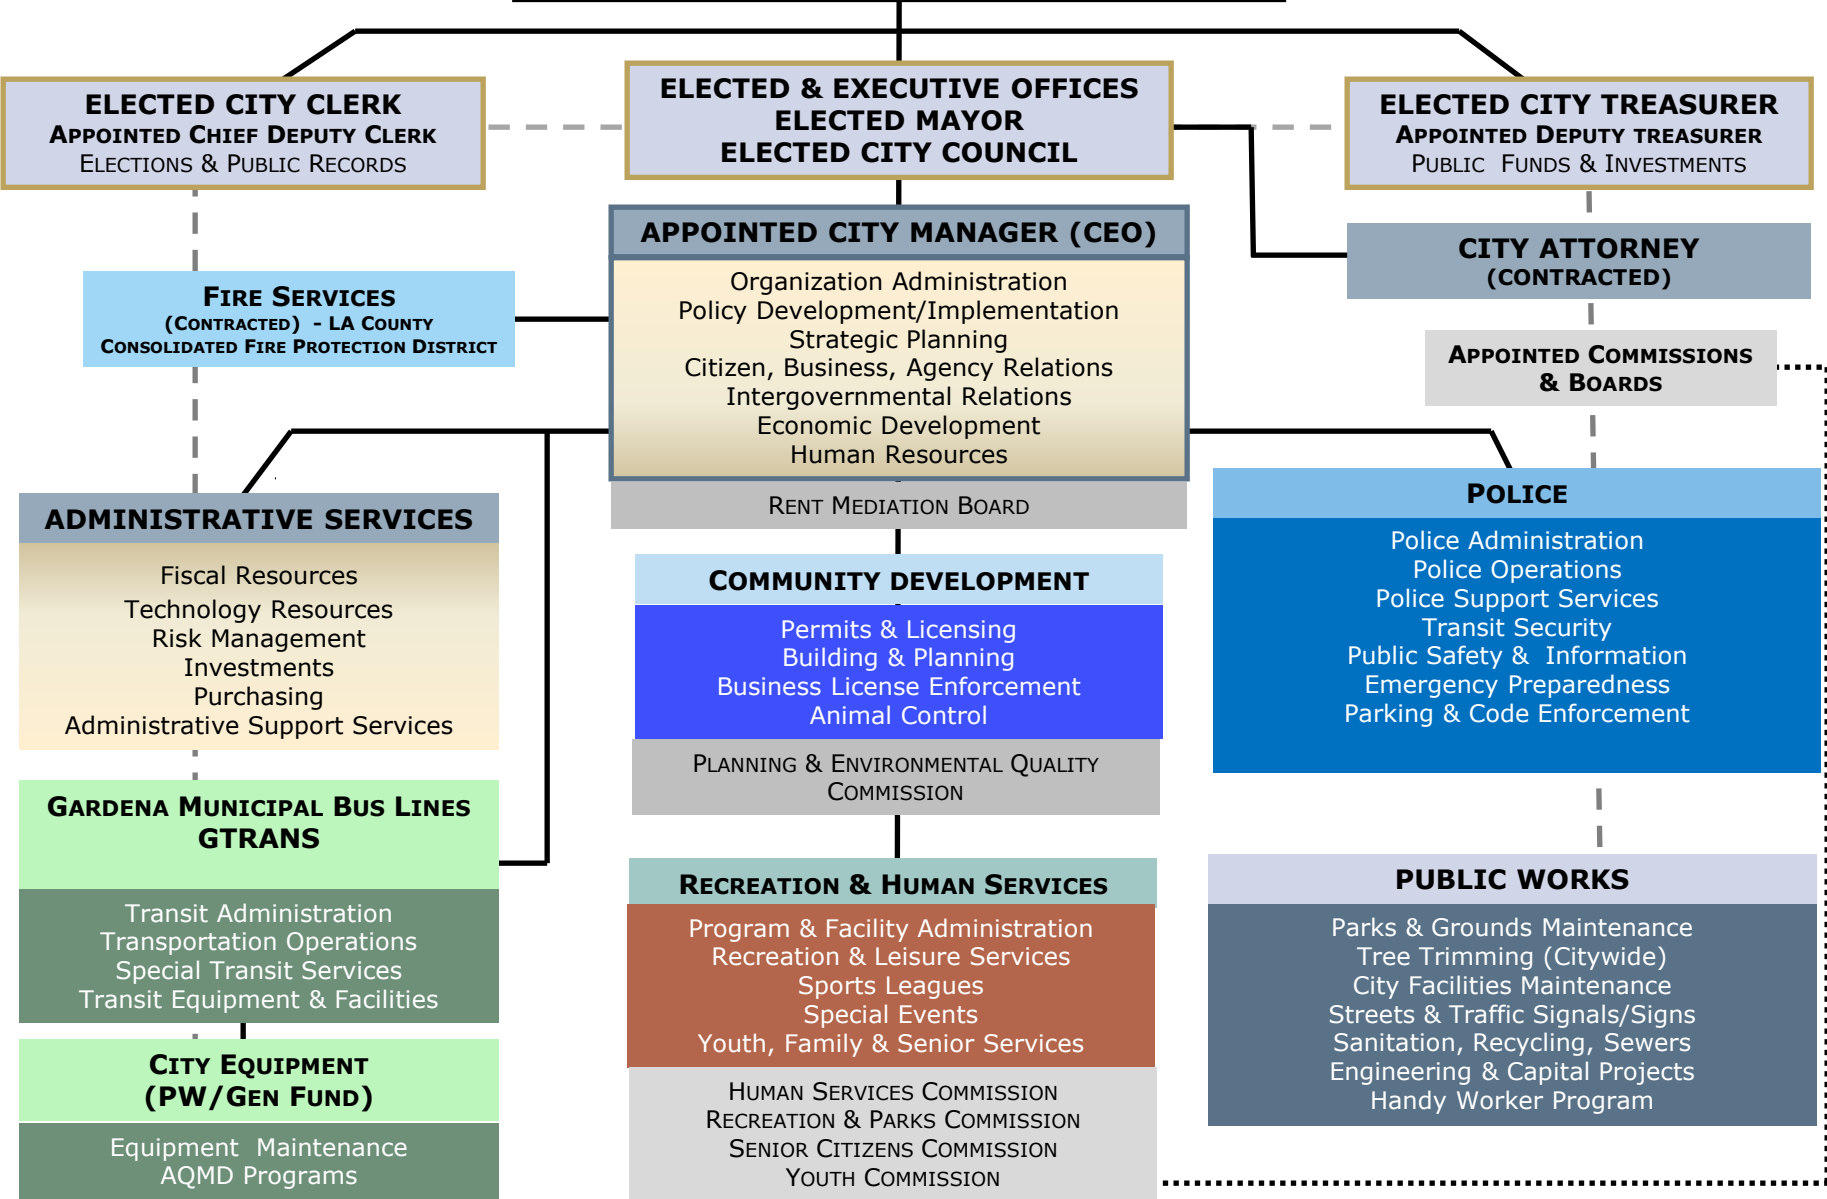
ELECTED CITY CLERK
Appointed Chief Deputy Clerk
Elections & Public Records

ELECTED & EXECUTIVE OFFICES
ELECTED MAYOR
ELECTED CITY COUNCIL

ELECTED CITY TREASURER
Appointed Deputy treasurer
Public Funds & Investments

APPOINTED CITY MANAGER (CEO)
Organization Administration
Policy Development/Implementation
Strategic Planning
Citizen, Business, Agency Relations
Intergovernmental Relations
Economic Development
Human Resources

Rent Mediation Board

CITY ATTORNEY
(CONTRACTED)

Fire Services
(Contracted) - LA County
Consolidated Fire Protection District

Appointed Commissions
& Boards

ADMINISTRATIVE SERVICES
Fiscal Resources
Technology Resources
Risk Management
Investments
Purchasing
Administrative Support Services

POLICE
Police Administration
Police Operations
Police Support Services
Transit Security
Public Safety & Information
Emergency Preparedness
Parking & Code Enforcement

Community Development
Permits & Licensing
Building & Planning
Business License Enforcement
Animal Control

Planning & Environmental Quality
Commission

Gardena Municipal Bus Lines
GTRANS
Transit Administration
Transportation Operations
Special Transit Services
Transit Equipment & Facilities

Recreation & Human Services
Program & Facility Administration
Recreation & Leisure Services
Sports Leagues
Special Events
Youth, Family & Senior Services

Human Services Commission
Recreation & Parks Commission
Senior Citizens Commission
Youth Commission

PUBLIC WORKS
Parks & Grounds Maintenance
Tree Trimming (Citywide)
City Facilities Maintenance
Streets & Traffic Signals/Signs
Sanitation, Recycling, Sewers
Engineering & Capital Projects
Handy Worker Program

City Equipment
(PW/Gen Fund)
Equipment Maintenance
AQMD Programs